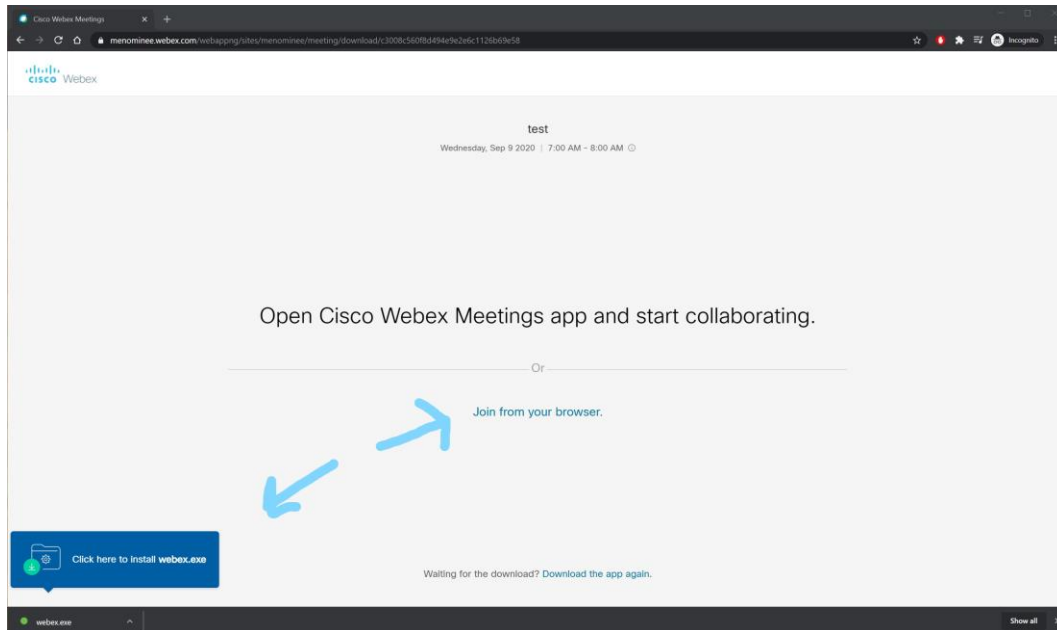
Cisco Webex Meetings

menominee.webex.com/webappng/sites/menominee/meeting/download/c3008c560f8d494e9e2e6c1126b69e58

Incognito

cisco Webex

test

Wednesday, Sep 9 2020 | 7:00 AM - 8:00 AM

Open Cisco Webex Meetings app and start collaborating.

Or

Join from your browser.

Click here to install webex.exe

Waiting for the download? Download the app again.

webex.exe

Show all